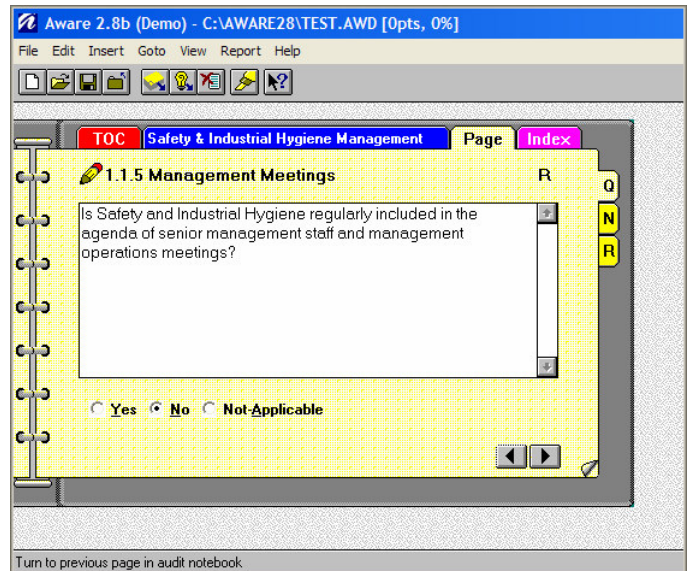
Aware 2.8b (Demo) - C:\AWARE28\TEST.AWD [0pts, 0%]

File Edit Insert Goto View Report Help

TOC Safety & Industrial Hygiene Management Page Index

1.1.5 Management Meetings R

Q
N
R

Is Safety and Industrial Hygiene regularly included in the agenda of senior management staff and management operations meetings?

Yes No Not-Applicable

Turn to previous page in audit notebook